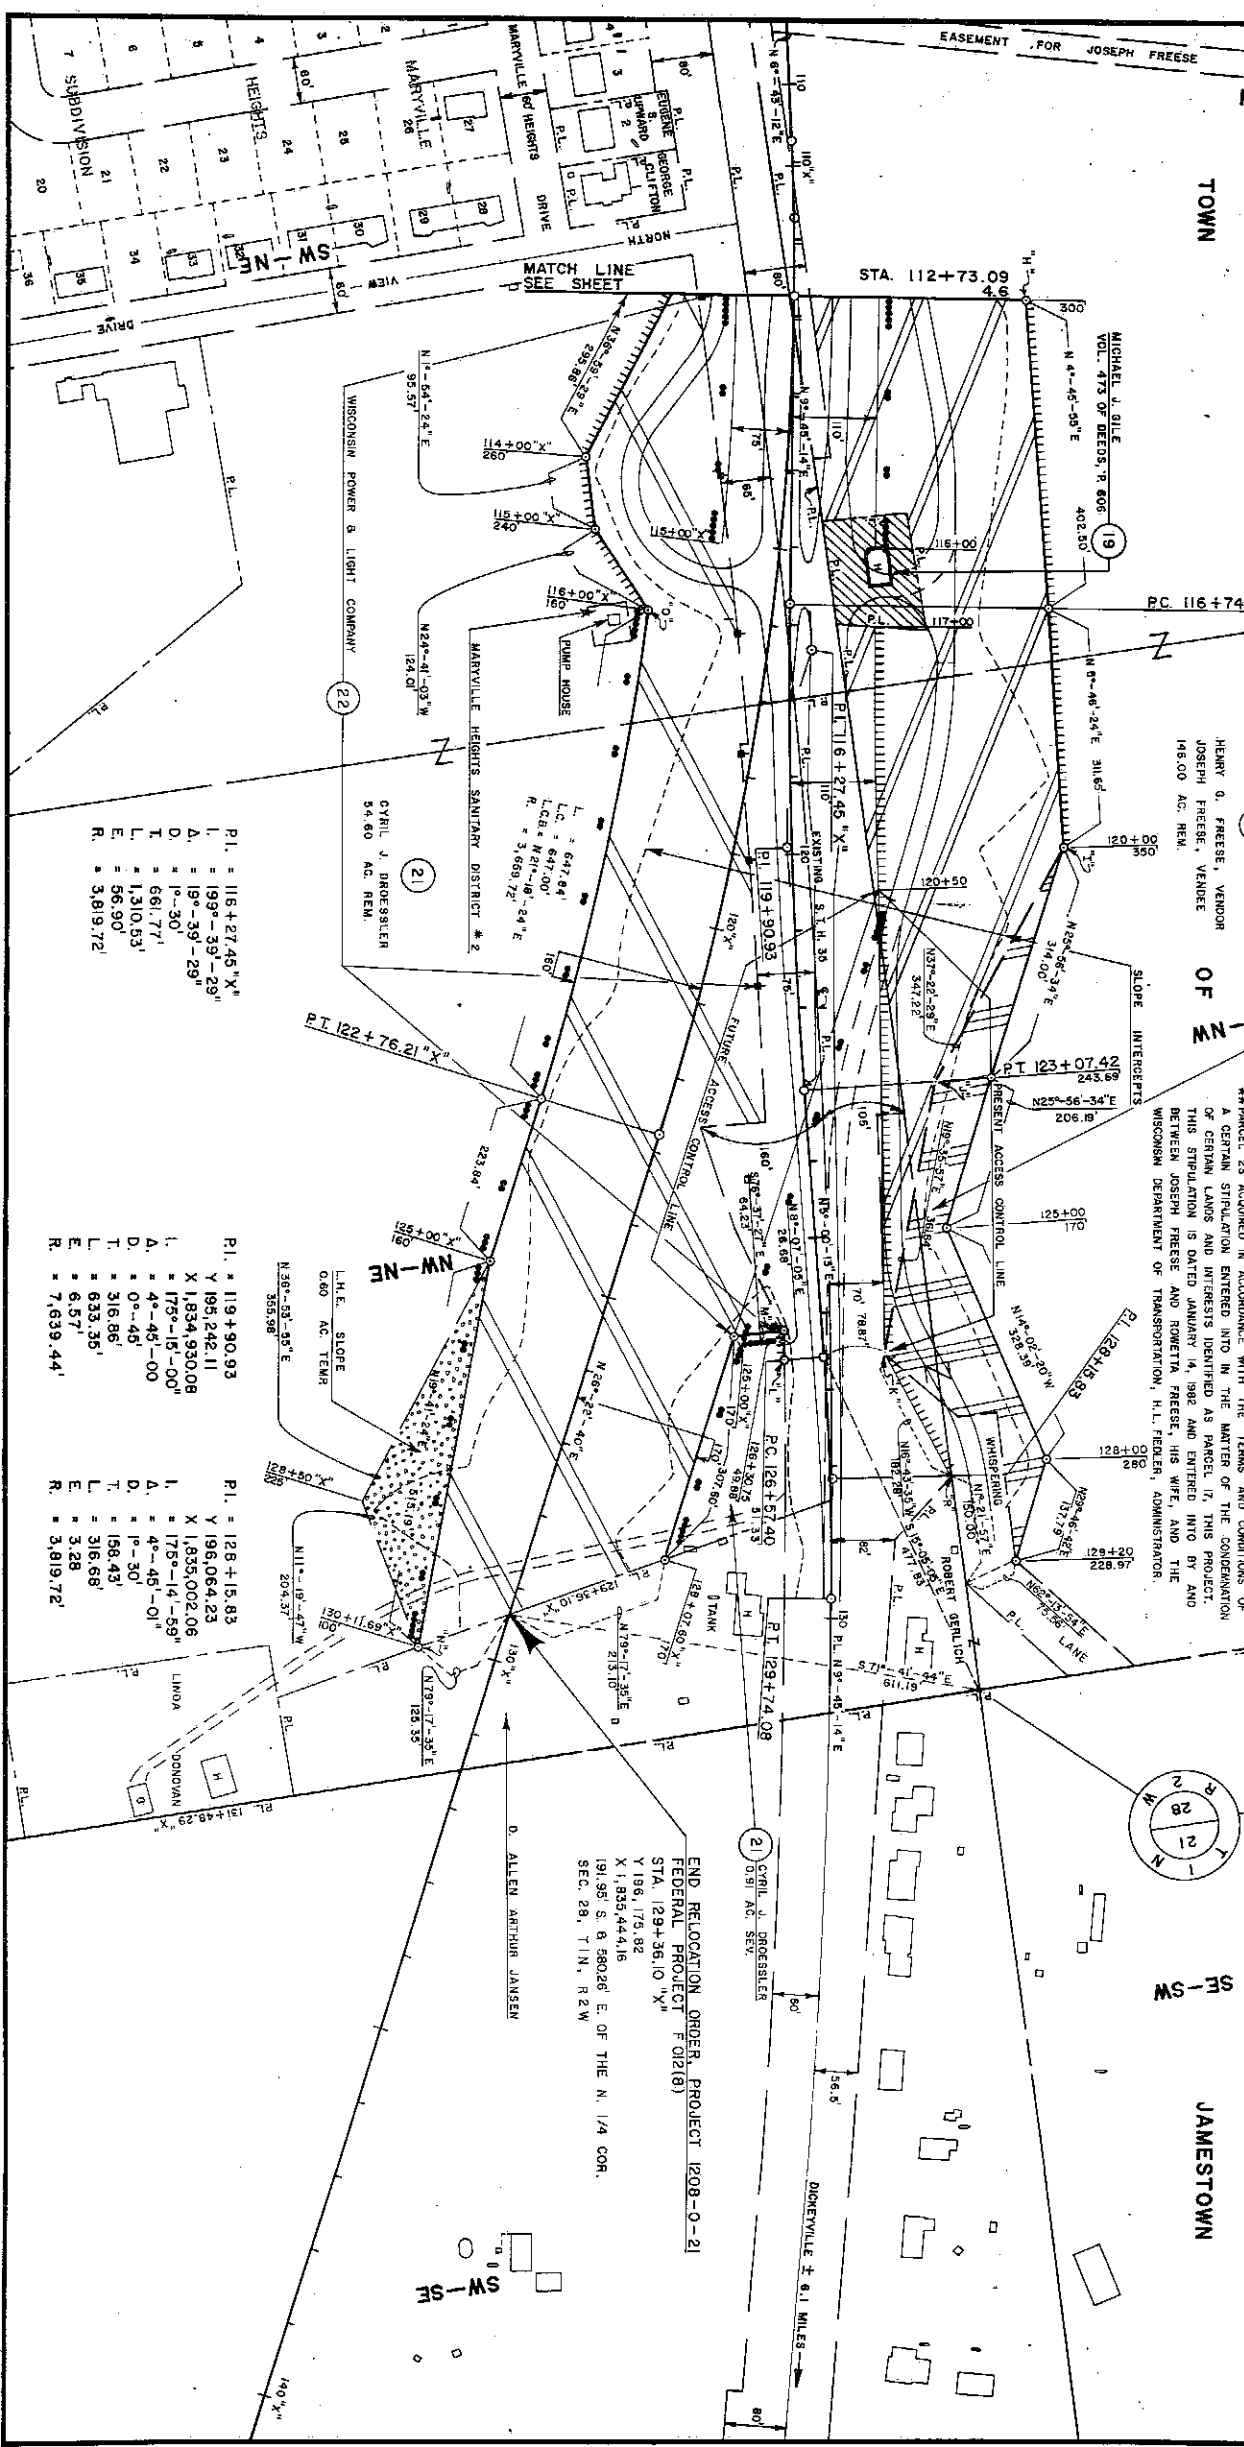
TOWN

OF

JAMESTOWN

EASEMENT FOR JOSEPH FREESE

MICHAEL J. GILE
VOL. 473 OF DEEDS, P. 606

19

402.50'

N 4°-45'-55"E

300

STA. 112+73.09
4.6

MATCH LINE
SEE SHEET

P.C. 116+74

N 8°-46'-24"E 311.65'

HENRY G. FREESE, VENDOR
JOSEPH FREESE, VENDEE
146.00 AC. REM.

120+00
350

SLOPE INTERCEPTS

N25°-56'-34"E
314.00'

N37°-22'-29"E
347.22'

120+50

P.T. 123+07.42
243.69

N25°-56'-34"E
206.19'

PRESENT ACCESS CONTROL LINE

** PARCEL 23 ACQUIRED IN ACCORDANCE WITH THE TERMS AND CONDITIONS OF A CERTAIN STIPULATION ENTERED INTO IN THE MATTER OF THE CONDEMNATION OF CERTAIN LANDS AND INTERESTS IDENTIFIED AS PARCEL 17, THIS PROJECT. THIS STIPULATION IS DATED JANUARY 14, 1982 AND ENTERED INTO BY AND BETWEEN JOSEPH FREESE AND ROMETTA FREESE, HIS WIFE, AND THE WISCONSIN DEPARTMENT OF TRANSPORTATION, H.L. FIEDLER, ADMINISTRATOR.

125+00
170

N14°-02'-20"W
328.39'

P.I. 128+15.83

128+00
280

129+20
228.97

N29°-46'-42"E
151.79'

N62°-13'-54"E
75.56'

LANE

WHISPERING

N19°-35'-57"E

N16°-43'-35"W
182.78'

N1°-21'-57"E
50.00'

S 18°-05'-03"E
417.83

ROBERT GERLICH

S 71°-41'-44"E
611.19

SW-N

HEIGHTS

MARYVILLE

SUBDIVISION

MARYVILLE HEIGHTS DRIVE

NORTH

VIEW

DRIVE

EUGENE S. UPWARD

GEORGE CLIFTON

P.L.

80'

60'

N 6°-43'-12"E

110

110"X"

N 1°-54'-24"E
95.57'

N36°-53'-55"E
295.86'

114+00"X"
260

115+00"X"
240

115+00"X"

116+00"X"
160

N24°-41'-03"W
124.01'

PUMP HOUSE

WISCONSIN POWER & LIGHT COMPANY

22

MARYVILLE HEIGHTS SANITARY DISTRICT #2

CYRIL J. DRESSLER
54.60 AC. REM.

21

N 9°-48'-14"E

110'

75'

66'

116+00

117+00

P.I. 116+27.45 "X"

110'

120

EXISTING S.T.H. 35

L. = 647.84'
L.C. = 647.00'
L.C.B. = N21°-18'-24"E
R. = 3,669.72'

P.I. 119+90.93

120"X"

160'

75'

FUTURE ACCESS CONTROL LINE

P.I. = 116+27.45"X"
I. = 19°-39'-29"
Δ. = 19°-39'-29"
D. = 1°-30'
T. = 661.77'
L. = 1,310.53'
E. = 56.90'
R. = 3,819.72'

P.T. 122+76.21"X"

223.84'

125+00"X"
160'

NW-NE

N 36°-53'-55"E
355.98'

L.H.E. SLOPE
0.60 AC. TEMP.

N 26°-22'-40"E

P.I. = 119+90.93
Y 195,242.11
X 1,834,930.08
I. = 175°-15'-00"
Δ. = 4°-45'-00
D. = 0°-45'
T. = 316.86'
L. = 633.35'
E. = 6.57'
R. = 7,639.44'

P.I. = 128+15.83
Y 196,064.23
X 1,835,002.06
I. = 175°-14'-59"
Δ. = 4°-45'-01"
D. = 1°-30'
T. = 158.43'
L. = 316.68'
E. = 3.28
R. = 3,819.72'

128+50"X"

130+11.69"X"
100

N 11°-19'-47"W
204.37'

N 79°-17'-35"E
125.35'

N 8°-07'-05"E
28.68

N 3°-00'-15"E

N78°-37'-21"E
64.23

105'

70'

78.87'

125+00"X"
170

P.C. 126+57.40

128+30.75

127+307.60"

129+36.10"X"

128+07.60"X"
170

N 79°-17'-35"E
213.10'

TANK

P.T. 129+74.08

130

P.L. N 9°-45'-14"E

82'

130"X"

END RELOCATION ORDER, PROJECT 1208-0-21
FEDERAL PROJECT F 012(8)
STA. 129+36.10 "X"
Y 196,175.82
X 1,835,444.16
191.95' S. & 580.26' E. OF THE N. 1/4 COR.
SEC. 28, T1N, R2W

21 CYRIL J. DRESSLER
0.91 AC. SEV.

D. ALLEN ARTHUR JANSEN

LINDA DONOVAN

P.L. 131+48.29"X"

T 1 N
R 2 W
28
21

SE-SW

SW-SE

80'

56.5'

DICKEYVILLE ± 6.1 MILES

140"X"

80'